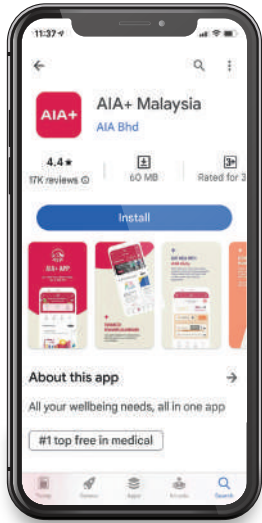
11:37

AIA+

AIA+ Malaysia

AIA Bhd

4.4★

17K reviews

60 MB

3+

Rated for 3

Install

AIA+ APP

About this app

All your wellbeing needs, all in one app

#1 top free in medical

Games

Apps

Books

Search